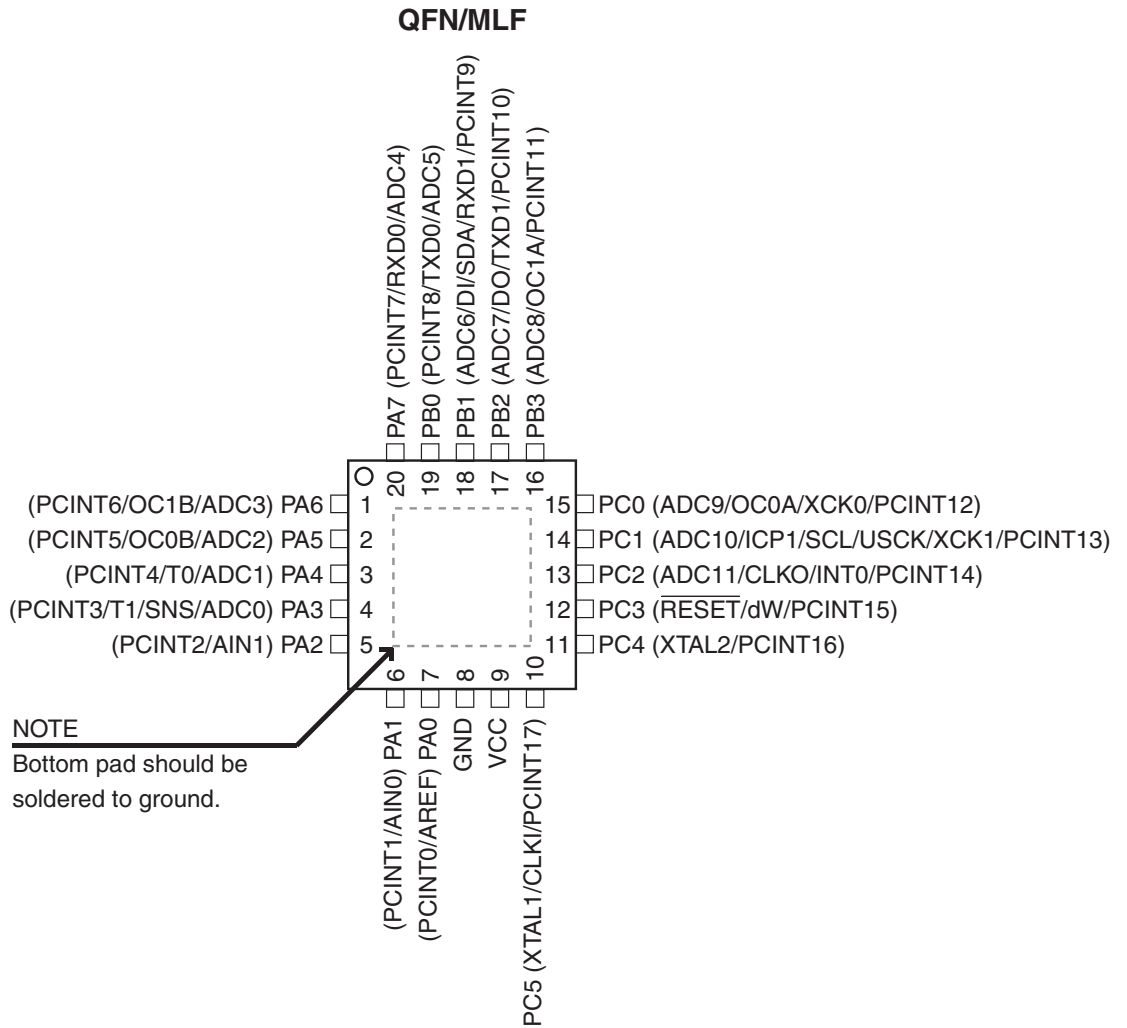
QFN/MLF

PA7 (PCINT7/RXD0/ADC4)
PB0 (PCINT8/TXD0/ADC5)
PB1 (ADC6/DI/SDA/RXD1/PCINT9)
PB2 (ADC7/DO/TXD1/PCINT10)
PB3 (ADC8/OC1A/PCINT11)

20 19 18 17 16

(PCINT6/OC1B/ADC3) PA6 1
(PCINT5/OC0B/ADC2) PA5 2
(PCINT4/T0/ADC1) PA4 3
(PCINT3/T1/SNS/ADC0) PA3 4
(PCINT2/AIN1) PA2 5

15 PC0 (ADC9/OC0A/XCK0/PCINT12)
14 PC1 (ADC10/ICP1/SCL/USCK/XCK1/PCINT13)
13 PC2 (ADC11/CLKO/INT0/PCINT14)
12 PC3 ($\overline{\text{RESET}}$/dW/PCINT15)
11 PC4 (XTAL2/PCINT16)

6 7 8 9 10

(PCINT1/AIN0) PA1
(PCINT0/AREF) PA0
GND
VCC
PC5 (XTAL1/CLKI/PCINT17)

NOTE
Bottom pad should be soldered to ground.